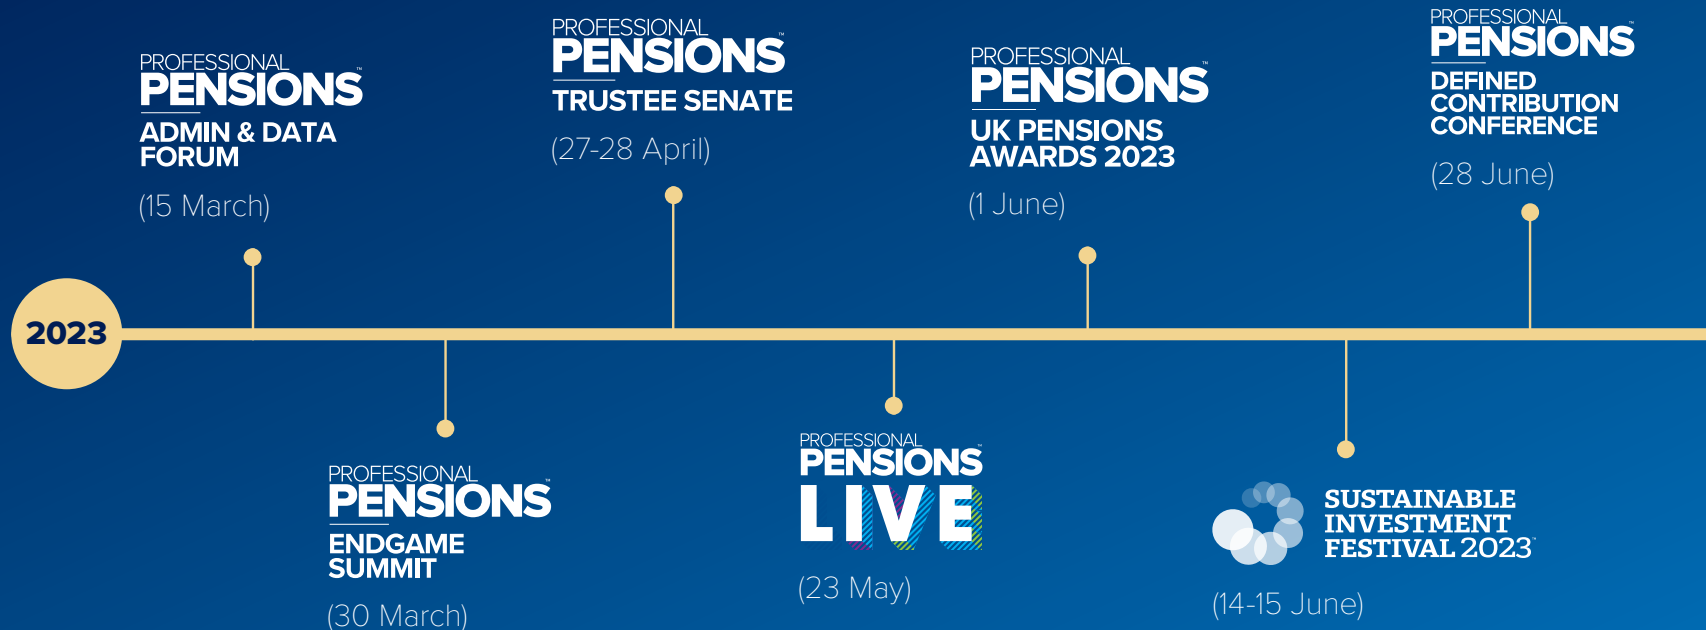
2023

PROFESSIONAL PENSIONS
ADMIN & DATA FORUM
(15 March)

PROFESSIONAL PENSIONS
ENDGAME SUMMIT
(30 March)

PROFESSIONAL PENSIONS
TRUSTEE SENATE
(27-28 April)

PROFESSIONAL PENSIONS
LIVE
(23 May)

PROFESSIONAL PENSIONS
UK PENSIONS AWARDS 2023
(1 June)

SUSTAINABLE INVESTMENT FESTIVAL 2023
(14-15 June)

PROFESSIONAL PENSIONS
DEFINED CONTRIBUTION CONFERENCE
(28 June)